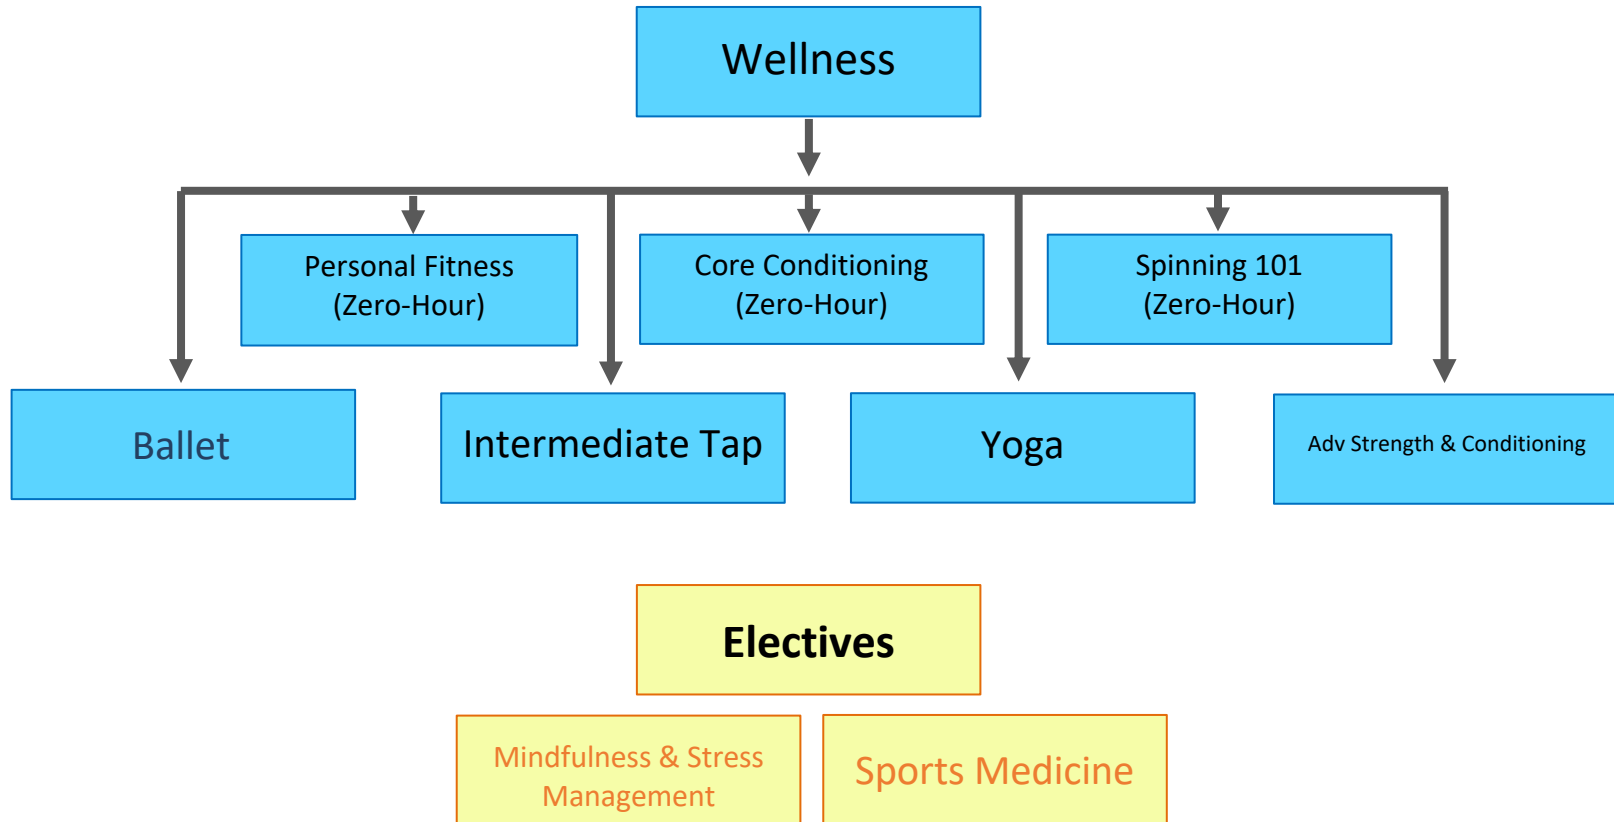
Wellness

Personal Fitness (Zero-Hour)

Core Conditioning (Zero-Hour)

Spinning 101 (Zero-Hour)

Ballet

Intermediate Tap

Yoga

Adv Strength & Conditioning

Electives

Mindfulness & Stress Management

Sports Medicine